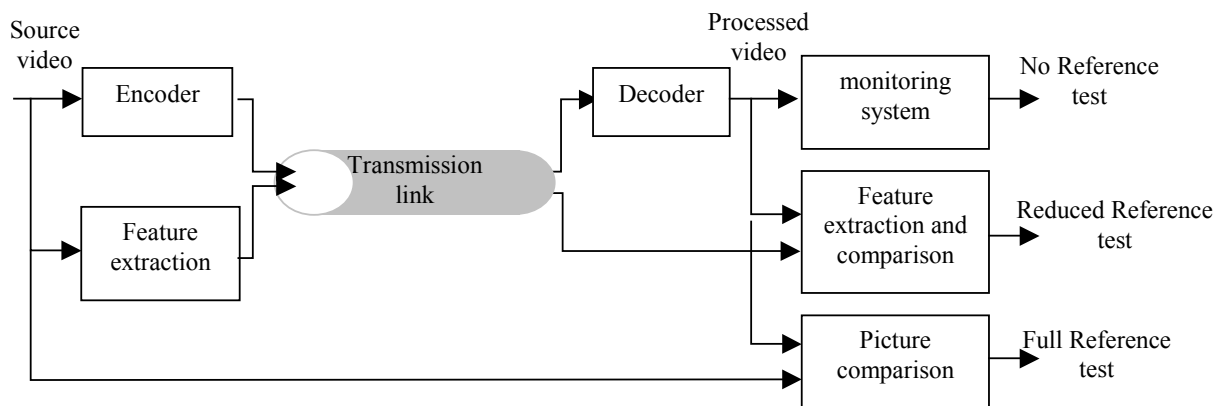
Source video

Encoder

Feature extraction

Transmission link

Processed video

Decoder

monitoring system

No Reference test

Feature extraction and comparison

Reduced Reference test

Picture comparison

Full Reference test